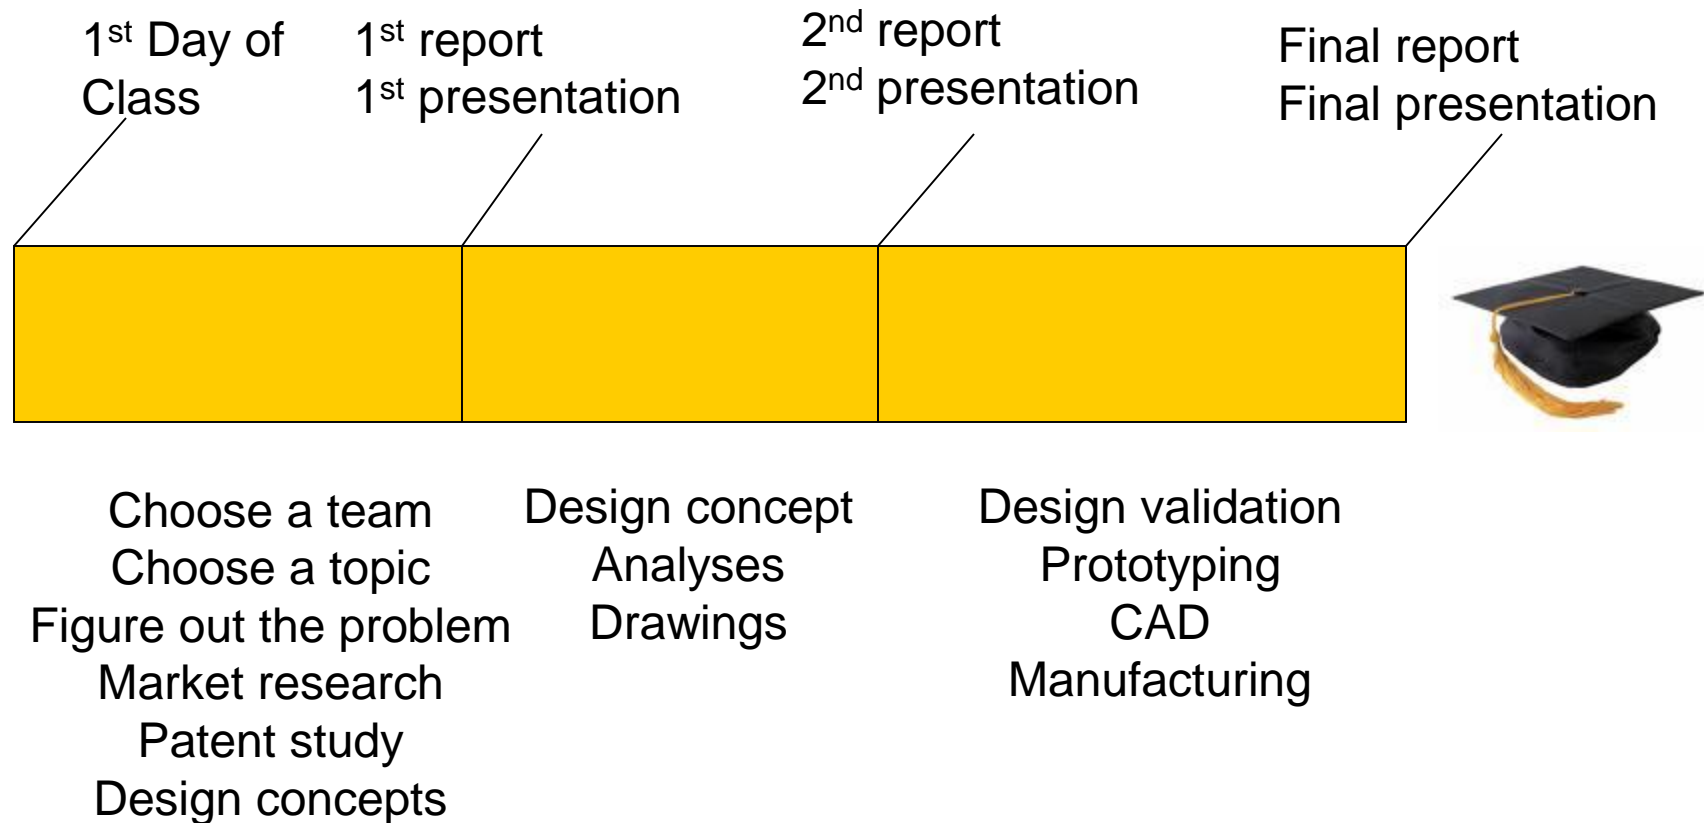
1$^{st}$ Day of Class

1$^{st}$ report
1$^{st}$ presentation

2$^{nd}$ report
2$^{nd}$ presentation

Final report
Final presentation

Choose a team
Choose a topic
Figure out the problem
Market research
Patent study
Design concepts

Design concept
Analyses
Drawings

Design validation
Prototyping
CAD
Manufacturing